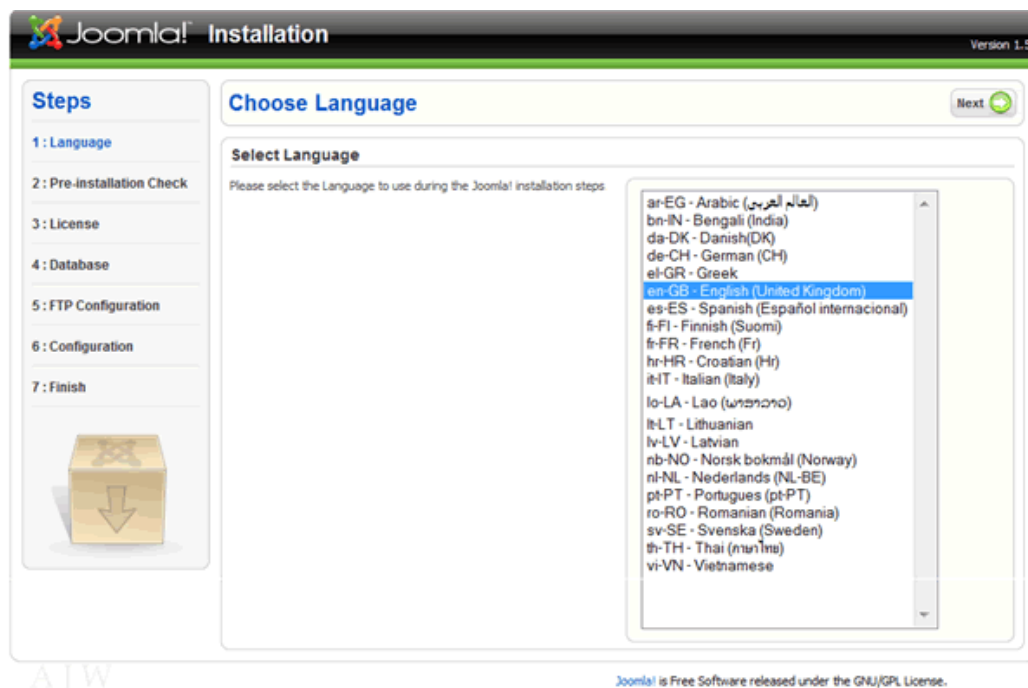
Joomla! Installation

Version 1.5

Steps

1 : Language

2 : Pre-installation Check

3 : License

4 : Database

5 : FTP Configuration

6 : Configuration

7 : Finish

Choose Language

Next

Select Language

Please select the Language to use during the Joomla! installation steps

ar-EG - Arabic (العالم العربي)
bn-IN - Bengali (India)
da-DK - Danish(DK)
de-CH - German (CH)
el-GR - Greek
en-GB - English (United Kingdom)
es-ES - Spanish (Español internacional)
fi-FI - Finnish (Suomi)
fr-FR - French (Fr)
hr-HR - Croatian (Hr)
it-IT - Italian (Italy)
lo-LA - Lao (ພາສາລາວ)
lt-LT - Lithuanian
lv-LV - Latvian
nb-NO - Norsk bokmål (Norway)
nl-NL - Nederlands (NL-BE)
pt-PT - Portugues (pt-PT)
ro-RO - Romanian (Romania)
sv-SE - Svenska (Sweden)
th-TH - Thai (ภาษาไทย)
vi-VN - Vietnamese

ATW

Joomla! is Free Software released under the GNU/GPL License.